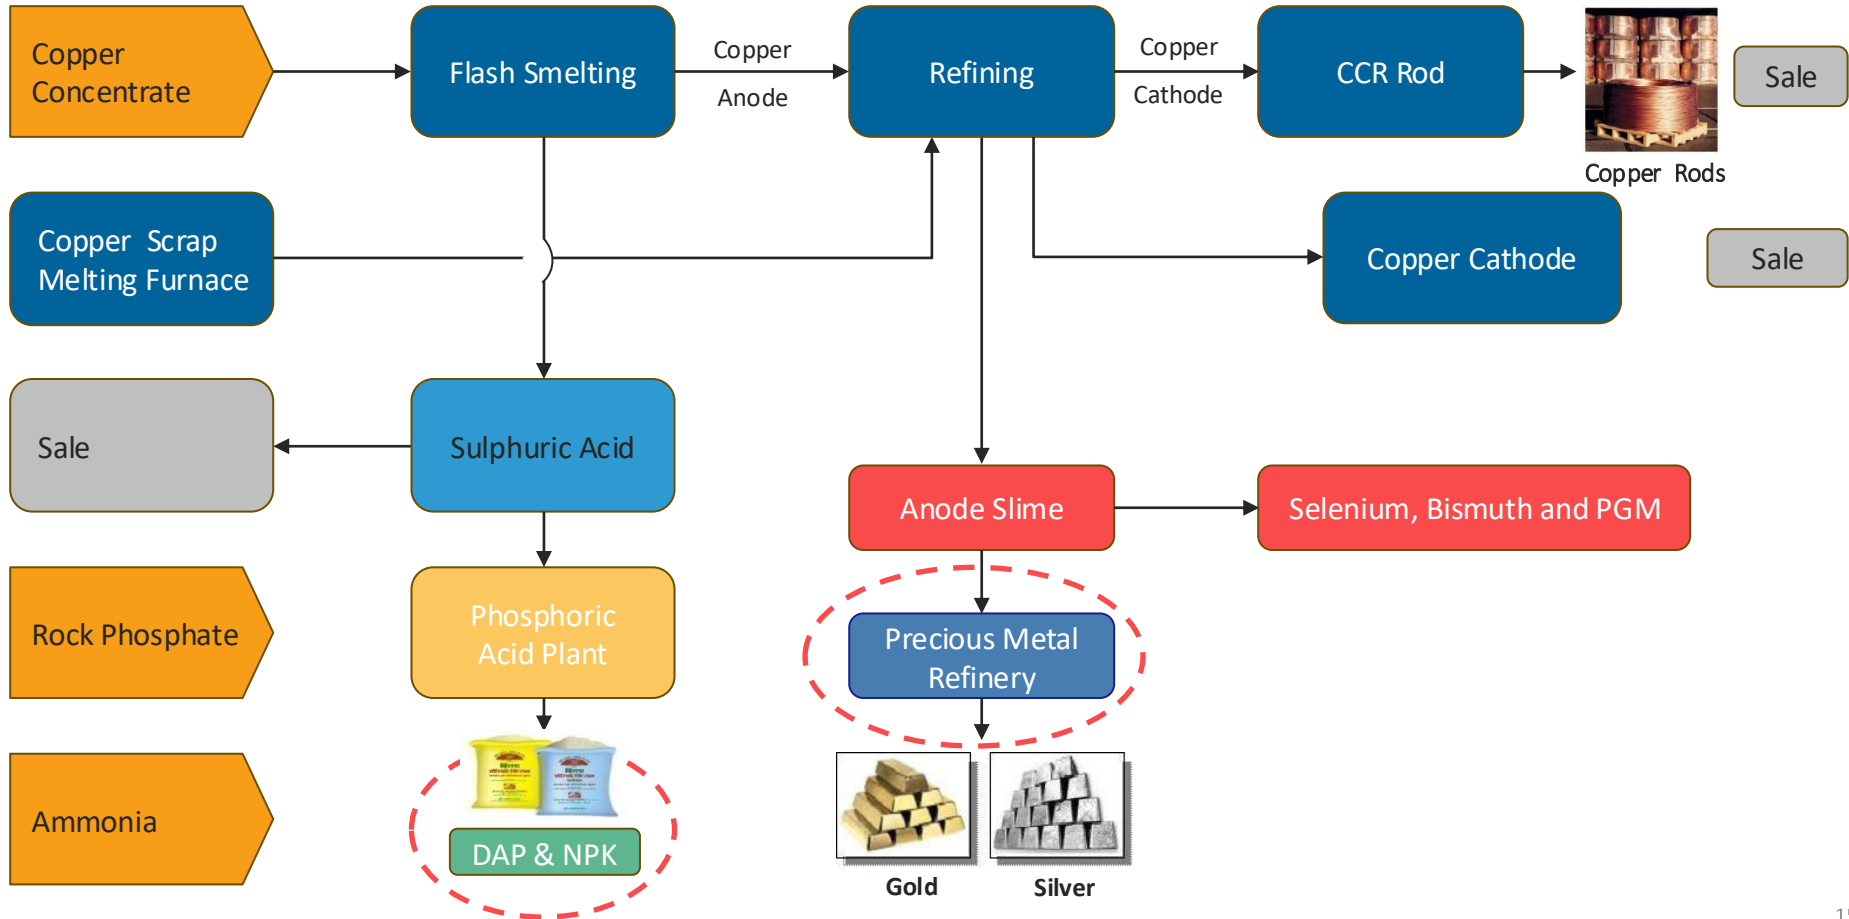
Copper Concentrate

Flash Smelting

Copper Anode

Refining

Copper Cathode

CCR Rod

Copper Rods

Sale

Copper Scrap Melting Furnace

Copper Cathode

Sale

Sale

Sulphuric Acid

Anode Slime

Selenium, Bismuth and PGM

Rock Phosphate

Phosphoric Acid Plant

Precious Metal Refinery

Ammonia

DAP & NPK

Gold

Silver